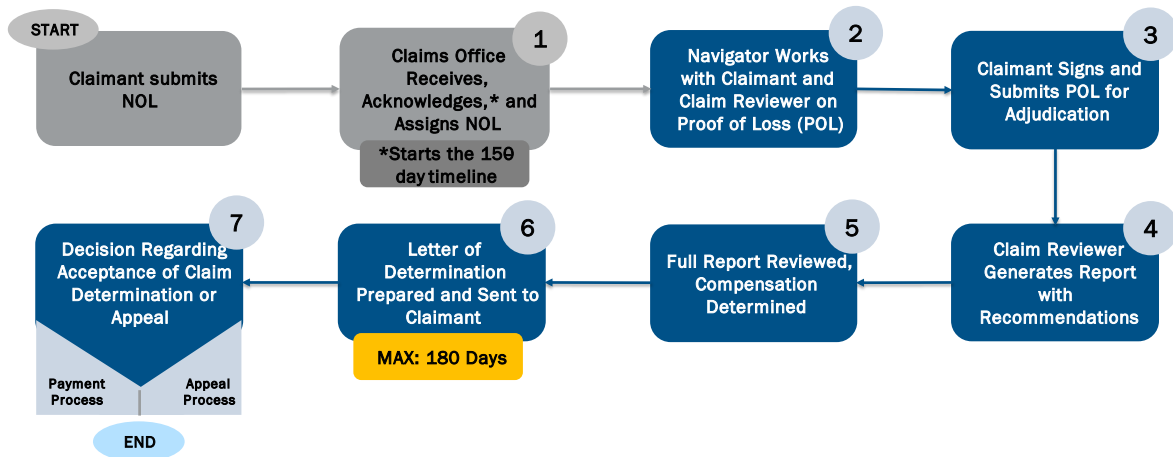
START

Claimant submits NOL

1

Claims Office Receives, Acknowledges,* and Assigns NOL

*Starts the 150 day timeline

2

Navigator Works with Claimant and Claim Reviewer on Proof of Loss (POL)

3

Claimant Signs and Submits POL for Adjudication

4

Claim Reviewer Generates Report with Recommendations

5

Full Report Reviewed, Compensation Determined

6

Letter of Determination Prepared and Sent to Claimant

MAX: 180 Days

7

Decision Regarding Acceptance of Claim Determination or Appeal

Payment Process

Appeal Process

END